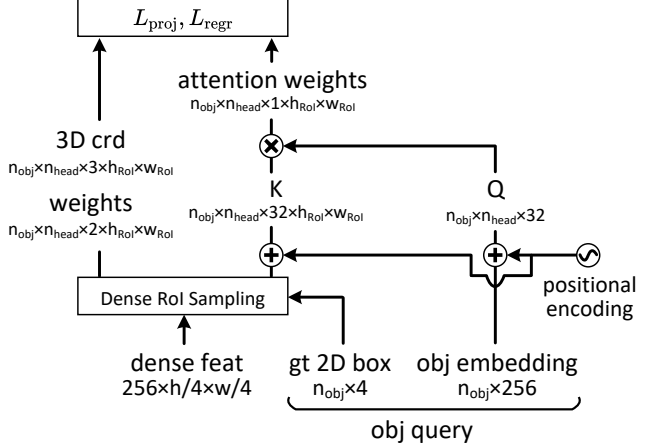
$L_{\text{proj}}, L_{\text{regr}}$

attention weights
$n_{obj}×n_{head}×1×h_{RoI}×w_{RoI}$

3D crd
$n_{obj}×n_{head}×3×h_{RoI}×w_{RoI}$

weights
$n_{obj}×n_{head}×2×h_{RoI}×w_{RoI}$

K
$n_{obj}×n_{head}×32×h_{RoI}×w_{RoI}$

Q
$n_{obj}×n_{head}×32$

positional encoding

Dense RoI Sampling

dense feat
256×h/4×w/4

gt 2D box
$n_{obj}×4$

obj embedding
$n_{obj}×256$

obj query